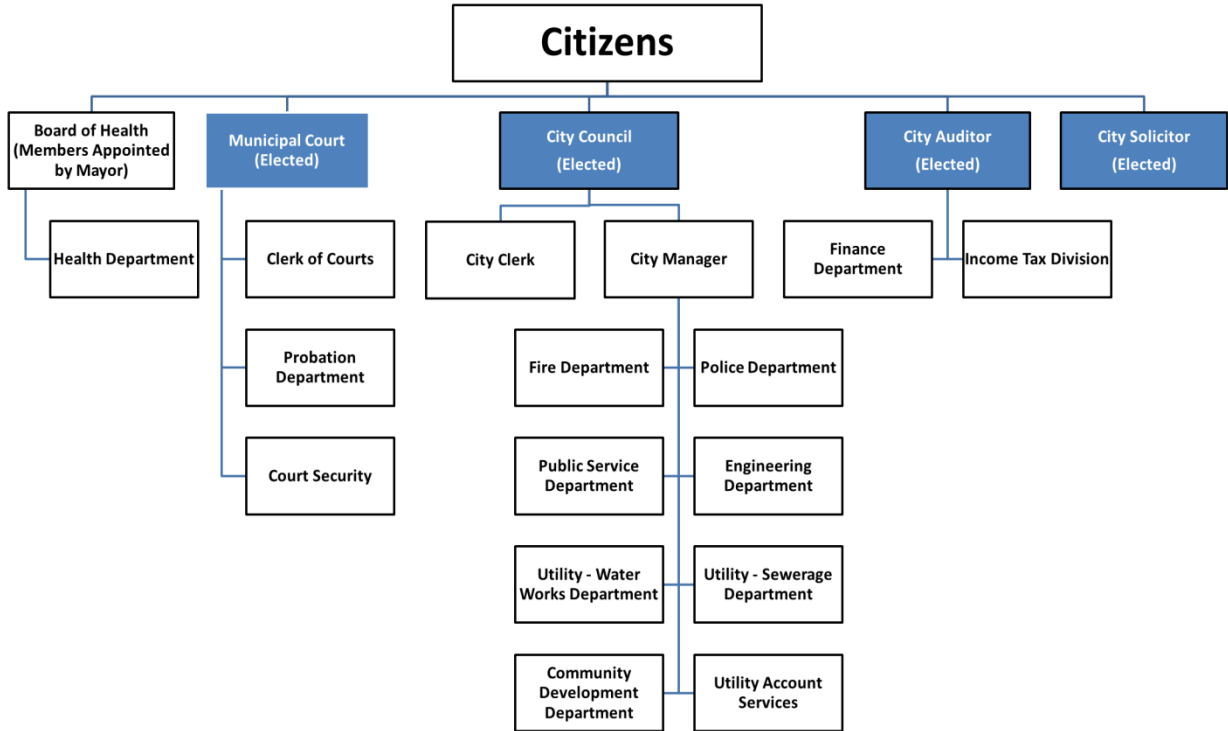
Citizens

Board of Health (Members Appointed by Mayor)

Health Department

Municipal Court (Elected)

Clerk of Courts

Probation Department

Court Security

City Council (Elected)

City Clerk

City Manager

Fire Department

Police Department

Public Service Department

Engineering Department

Utility - Water Works Department

Utility - Sewerage Department

Community Development Department

Utility Account Services

City Auditor (Elected)

Finance Department

Income Tax Division

City Solicitor (Elected)